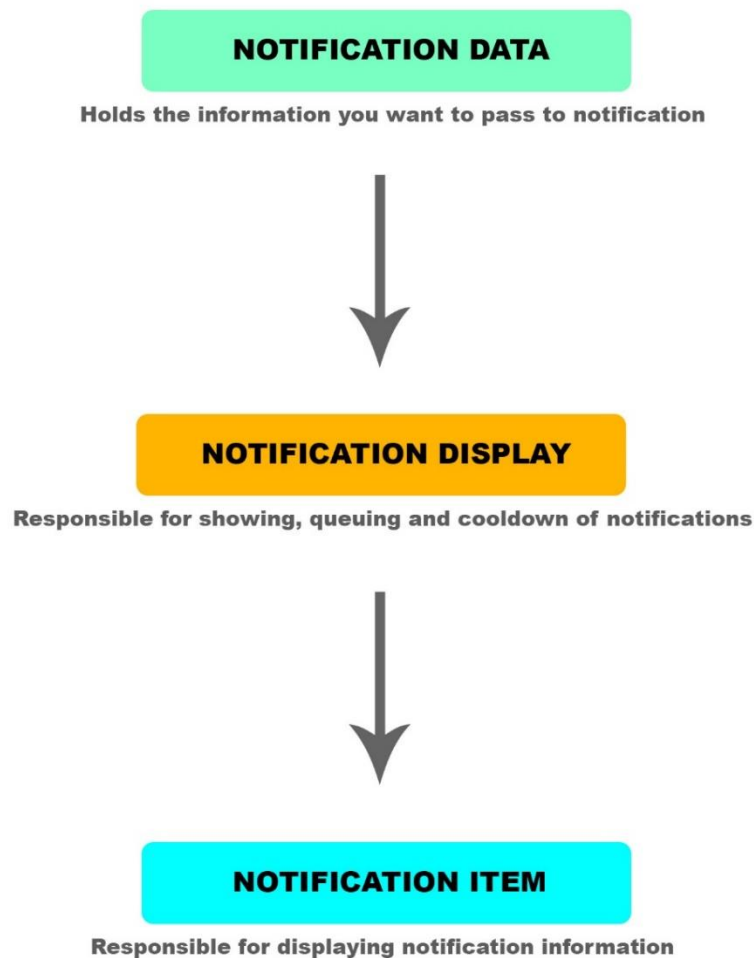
NOTIFICATION DATA

Holds the information you want to pass to notification

NOTIFICATION DISPLAY

Responsible for showing, queuing and cooldown of notifications

NOTIFICATION ITEM

Responsible for displaying notification information